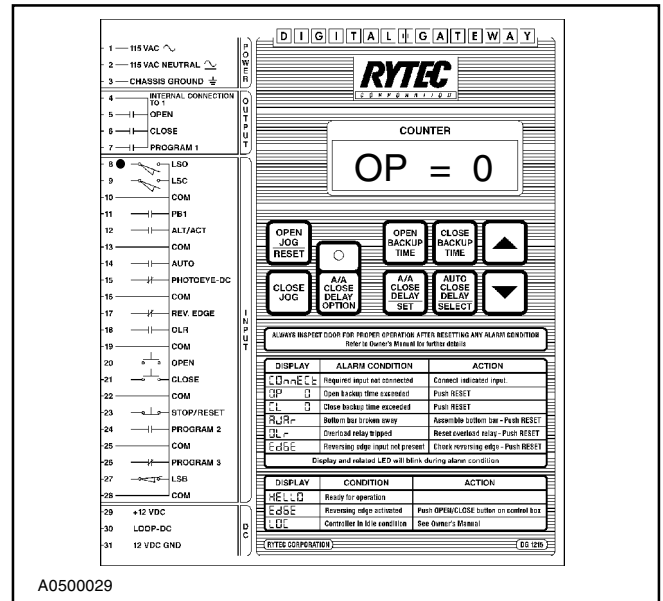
1 — 115 VAC
2 — 115 VAC NEUTRAL
3 — CHASSIS GROUND

POWER

4 — INTERNAL CONNECTION TO 1
5 — OPEN
6 — CLOSE
7 — PROGRAM 1

OUTPUT

8 LSO
9 LSC
10 COM
11 PB1
12 ALT/ACT
13 COM
14 AUTO
15 PHOTOEYE-DC
16 COM
17 REV. EDGE
18 OLR
19 COM
20 OPEN
21 CLOSE
22 COM
23 STOP/RESET
24 PROGRAM 2
25 COM
26 PROGRAM 3
27 LSB
28 COM

INPUT

29 +12 VDC
30 LOOP-DC
31 12 VDC GND

DC

DIGITAL GATEWAY

RYTEC
CORPORATION

COUNTER

OP = 0

OPEN JOG RESET
OPEN BACKUP TIME
CLOSE BACKUP TIME
CLOSE JOG
A/A CLOSE DELAY OPTION
A/A CLOSE DELAY SET
AUTO CLOSE DELAY SELECT

ALWAYS INSPECT DOOR FOR PROPER OPERATION AFTER RESETTING ANY ALARM CONDITION
Refer to Owner's Manual for further details

| DISPLAY | ALARM CONDITION | ACTION |
|---|---|---|
| COnnECt | Required input not connected | Connect indicated input. |
| OP 0 | Open backup time exceeded | Push RESET |
| CL 0 | Close backup time exceeded | Push RESET |
| bRbr | Bottom bar broken away | Assemble bottom bar - Push RESET |
| OLr | Overload relay tripped | Reset overload relay - Push RESET |
| EdGE | Reversing edge input not present | Check reversing edge - Push RESET |

Display and related LED will blink during alarm condition

| DISPLAY | CONDITION | ACTION |
|---|---|---|
| HELLO | Ready for operation | |
| EdGE | Reversing edge activated | Push OPEN/CLOSE button on control box |
| LOC | Controller in idle condition | See Owner's Manual |

RYTEC CORPORATION
DG 1215

A0500029